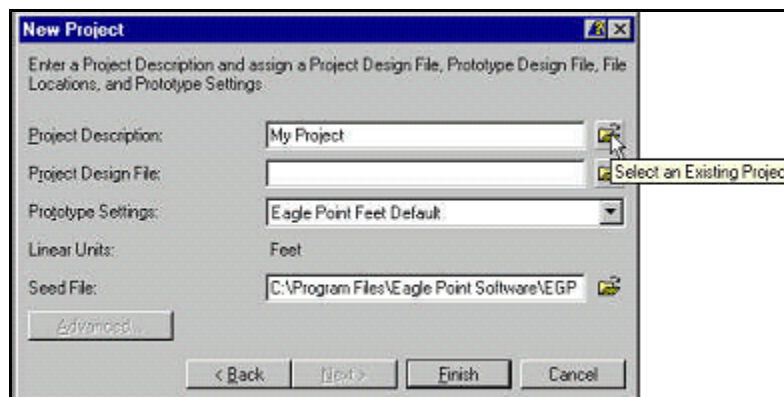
New Project

Enter a Project Description and assign a Project Design File, Prototype Design File, File Locations, and Prototype Settings

Project Description: My Project

Project Design File:

Select an Existing Projec

Prototype Settings: Eagle Point Feet Default

Linear Units: Feet

Seed File: C:\Program Files\Eagle Point Software\EGP

Advanced...

< Back

Next >

Finish

Cancel